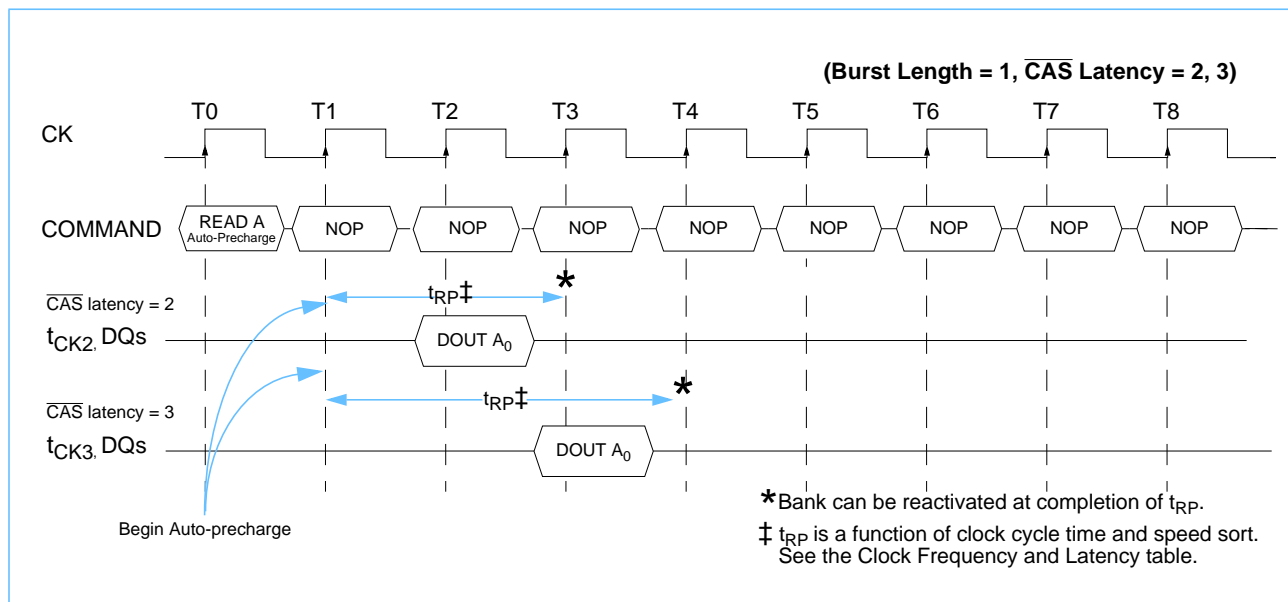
(Burst Length = 1, $\overline{CAS}$ Latency = 2, 3)

T0 T1 T2 T3 T4 T5 T6 T7 T8

CK

COMMAND

READ A Auto-Precharge

NOP NOP NOP NOP NOP NOP NOP NOP

$\overline{CAS}$ latency = 2

$t_{RP}$‡

*

$t_{CK2}$, DQs

DOUT $A_0$

$\overline{CAS}$ latency = 3

$t_{RP}$‡

*

$t_{CK3}$, DQs

DOUT $A_0$

Begin Auto-precharge

*Bank can be reactivated at completion of $t_{RP}$.

‡ $t_{RP}$ is a function of clock cycle time and speed sort. See the Clock Frequency and Latency table.